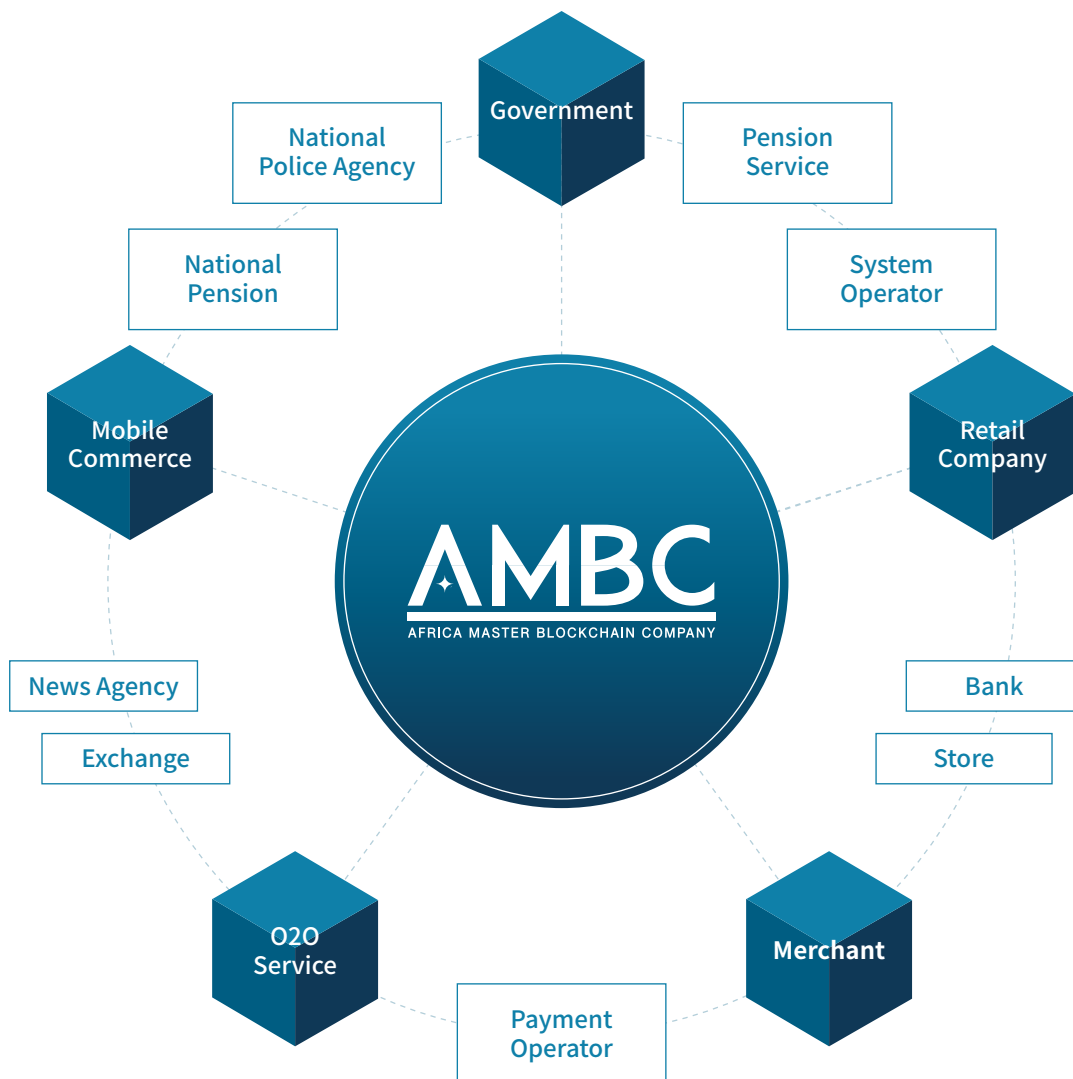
Government

National Police Agency

Pension Service

National Pension

System Operator

Mobile Commerce

Retail Company

AMBC
AFRICA MASTER BLOCKCHAIN COMPANY

News Agency

Exchange

Bank

Store

O2O Service

Merchant

Payment Operator